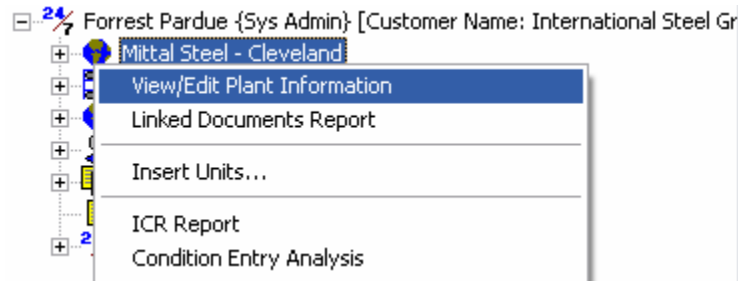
Forrest Pardue {Sys Admin} [Customer Name: International Steel Gr

Mittal Steel - Cleveland

View/Edit Plant Information

Linked Documents Report

Insert Units...

ICR Report

Condition Entry Analysis